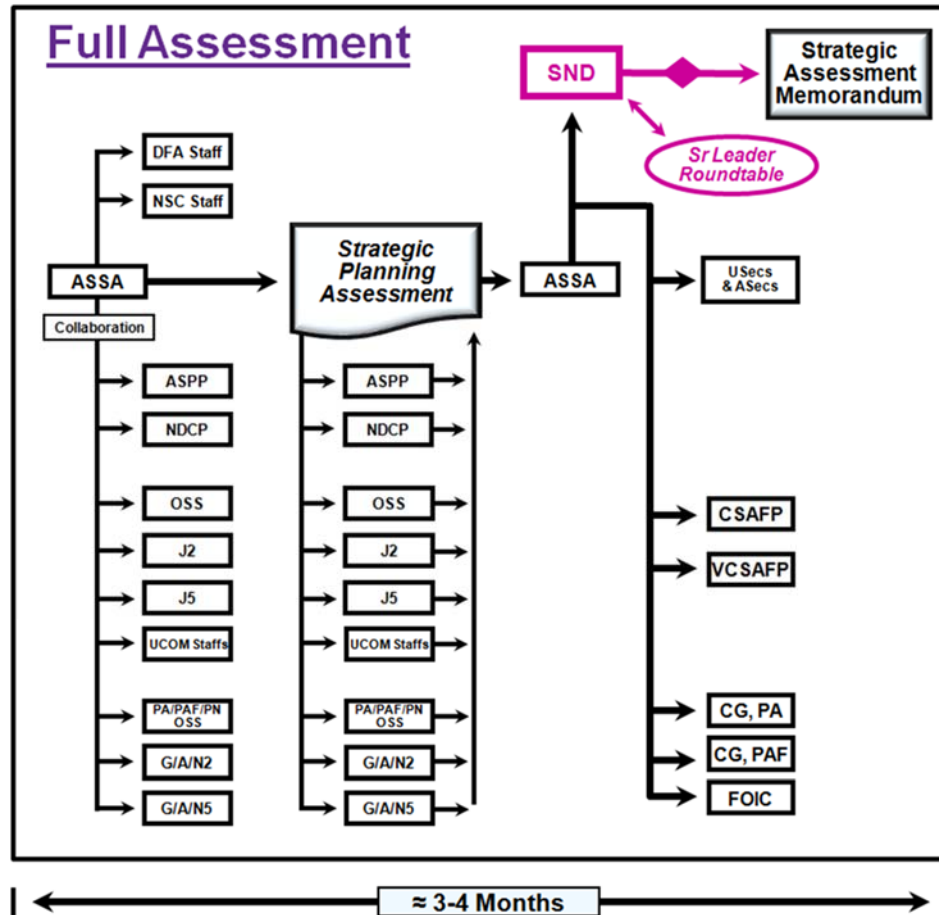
Full Assessment

SND

Strategic Assessment Memorandum

Sr Leader Roundtable

DFA Staff

NSC Staff

ASSA

Collaboration

Strategic Planning Assessment

ASSA

USecs & ASecs

ASPP

NDCP

OSS

J2

J5

UCOM Staffs

PA/PAF/PN OSS

G/A/N2

G/A/N5

ASPP

NDCP

OSS

J2

J5

UCOM Staffs

PA/PAF/PN OSS

G/A/N2

G/A/N5

CSAFP

VCSAFP

CG, PA

CG, PAF

FOIC

≈ 3-4 Months